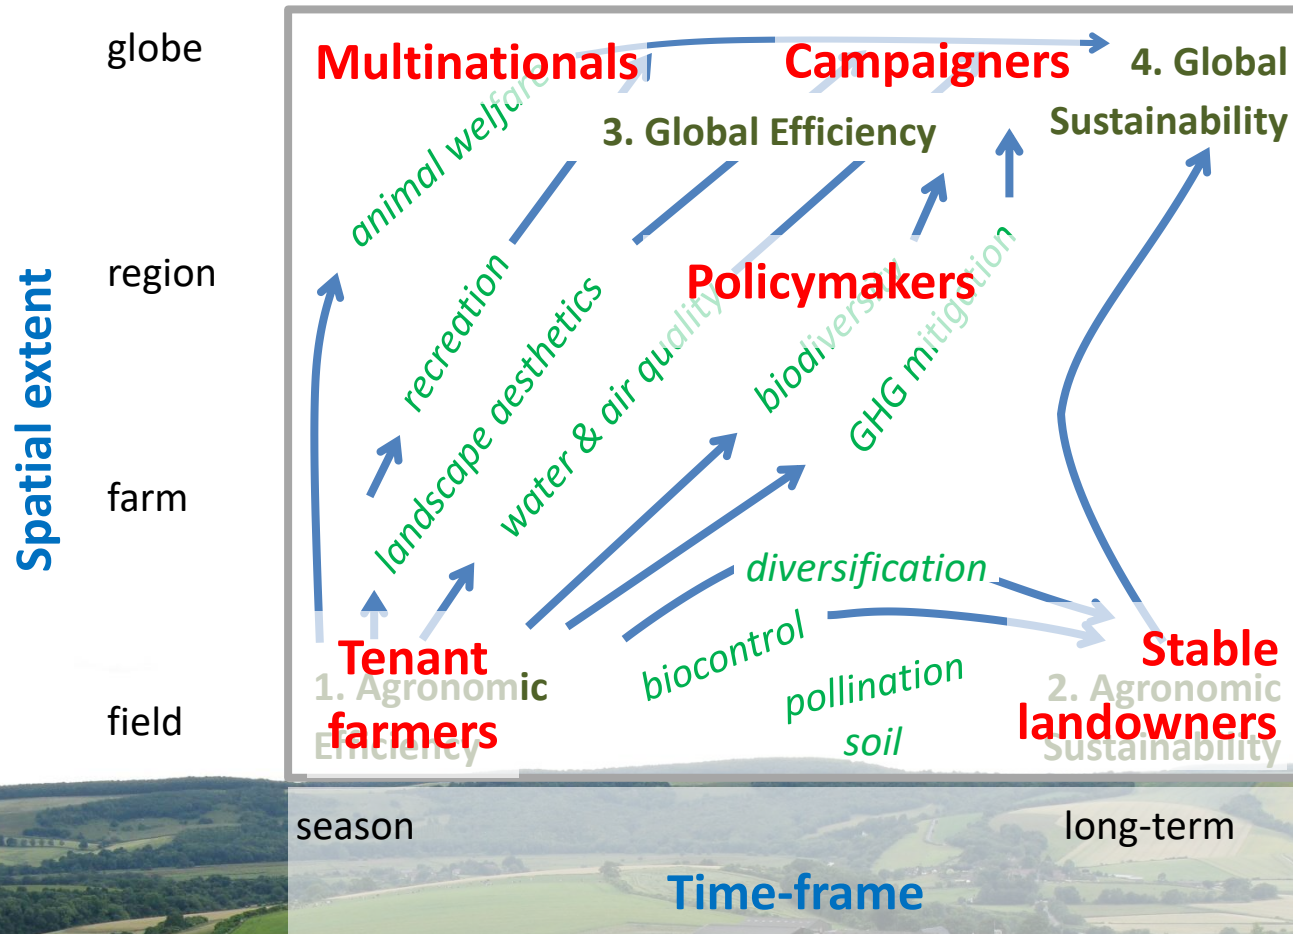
globe

region

farm

field

Spatial extent

Multinationals

Campaigners

4. Global Sustainability

3. Global Efficiency

animal welfare

recreation

landscape aesthetics

water & air quality

Policymakers

biodiversity

GHG mitigation

diversification

biocontrol

pollination

soil

Tenant farmers

1. Agronomic Efficiency

Stable landowners

2. Agronomic Sustainability

season

long-term

Time-frame